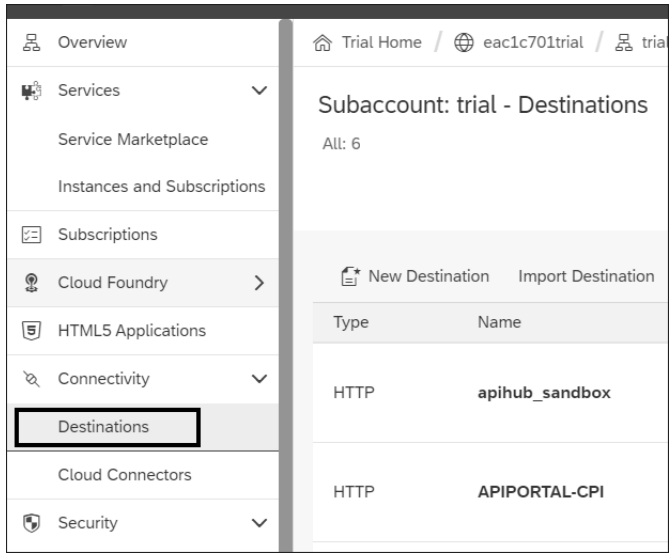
Overview
Services
Service Marketplace
Instances and Subscriptions
Subscriptions
Cloud Foundry
HTML5 Applications
Connectivity
Destinations
Cloud Connectors
Security

Trial Home / eac1c701trial / trial

Subaccount: trial - Destinations
All: 6

New Destination Import Destination

| Type | Name |
|---|---|
| HTTP | apihub_sandbox |
| HTTP | APIPORTAL-CPI |